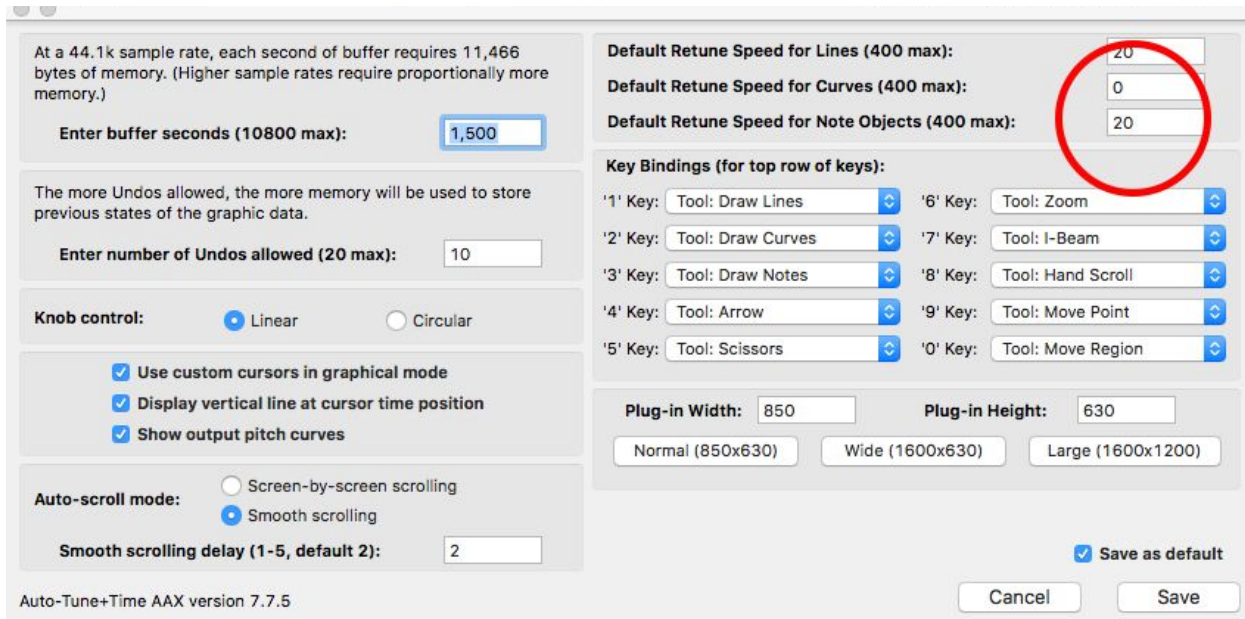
At a 44.1k sample rate, each second of buffer requires 11,466 bytes of memory. (Higher sample rates require proportionally more memory.)

Enter buffer seconds (10800 max): 1,500

The more Undos allowed, the more memory will be used to store previous states of the graphic data.

Enter number of Undos allowed (20 max): 10

Knob control: Linear Circular

Use custom cursors in graphical mode
Display vertical line at cursor time position
Show output pitch curves

Auto-scroll mode: Screen-by-screen scrolling
Smooth scrolling

Smooth scrolling delay (1-5, default 2): 2

Auto-Tune+Time AAX version 7.7.5

Default Retune Speed for Lines (400 max): 20
Default Retune Speed for Curves (400 max): 0
Default Retune Speed for Note Objects (400 max): 20

Key Bindings (for top row of keys):

'1' Key: Tool: Draw Lines
'2' Key: Tool: Draw Curves
'3' Key: Tool: Draw Notes
'4' Key: Tool: Arrow
'5' Key: Tool: Scissors
'6' Key: Tool: Zoom
'7' Key: Tool: I-Beam
'8' Key: Tool: Hand Scroll
'9' Key: Tool: Move Point
'0' Key: Tool: Move Region

Plug-in Width: 850 Plug-in Height: 630

Normal (850x630) Wide (1600x630) Large (1600x1200)

Save as default

Cancel Save